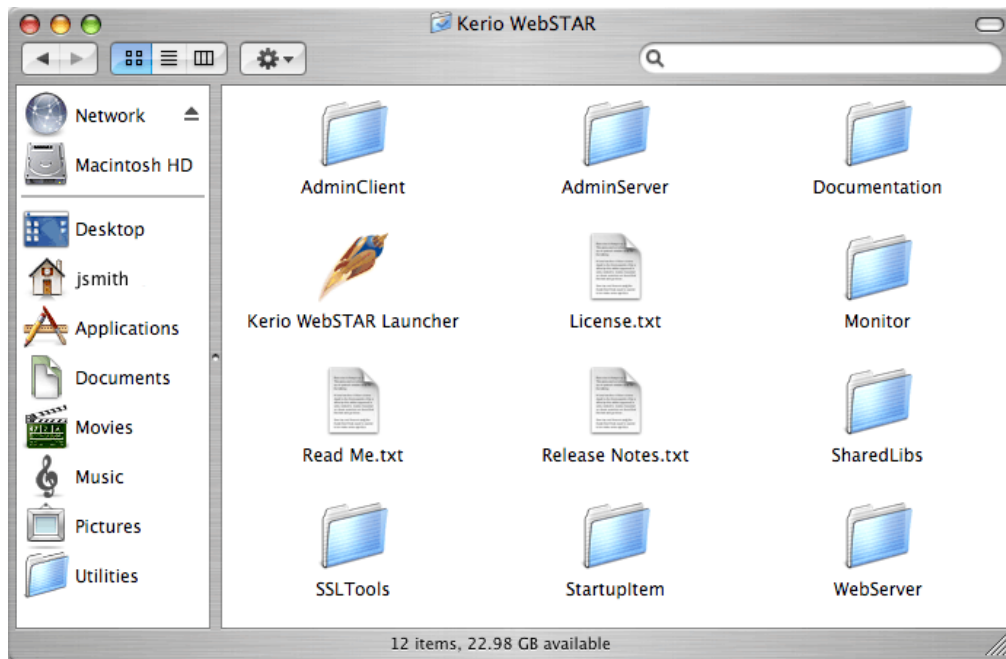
Kerio WebSTAR

Network
Macintosh HD
Desktop
jsmith
Applications
Documents
Movies
Music
Pictures
Utilities

AdminClient
AdminServer
Documentation
Kerio WebSTAR Launcher
License.txt
Monitor
Read Me.txt
Release Notes.txt
SharedLibs
SSLTools
StartupItem
WebServer

12 items, 22.98 GB available